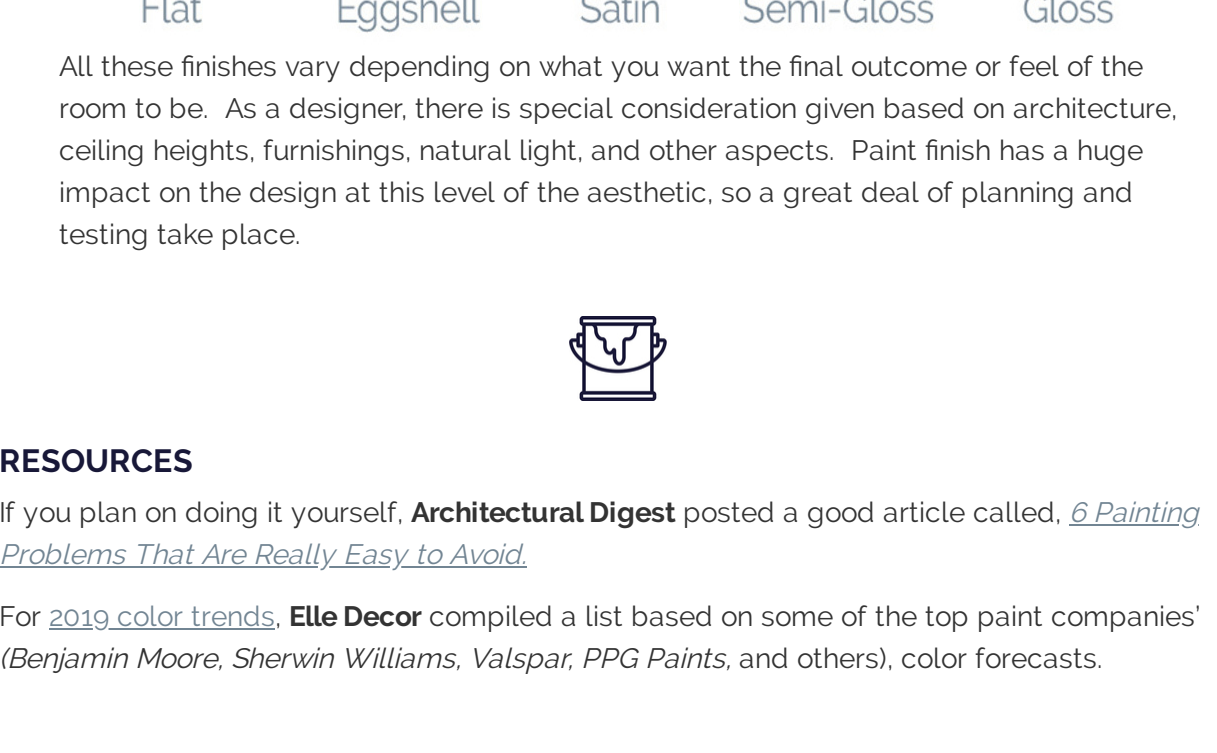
Flat Eggshell Satin Semi-Gloss Gloss

All these finishes vary depending on what you want the final outcome or feel of the room to be. As a designer, there is special consideration given based on architecture, ceiling heights, furnishings, natural light, and other aspects. Paint finish has a huge impact on the design at this level of the aesthetic, so a great deal of planning and testing take place.

RESOURCES

If you plan on doing it yourself, **Architectural Digest** posted a good article called, *6 Painting Problems That Are Really Easy to Avoid.*

For 2019 color trends, **Elle Decor** compiled a list based on some of the top paint companies' *(Benjamin Moore, Sherwin Williams, Valspar, PPG Paints,* and others), color forecasts.